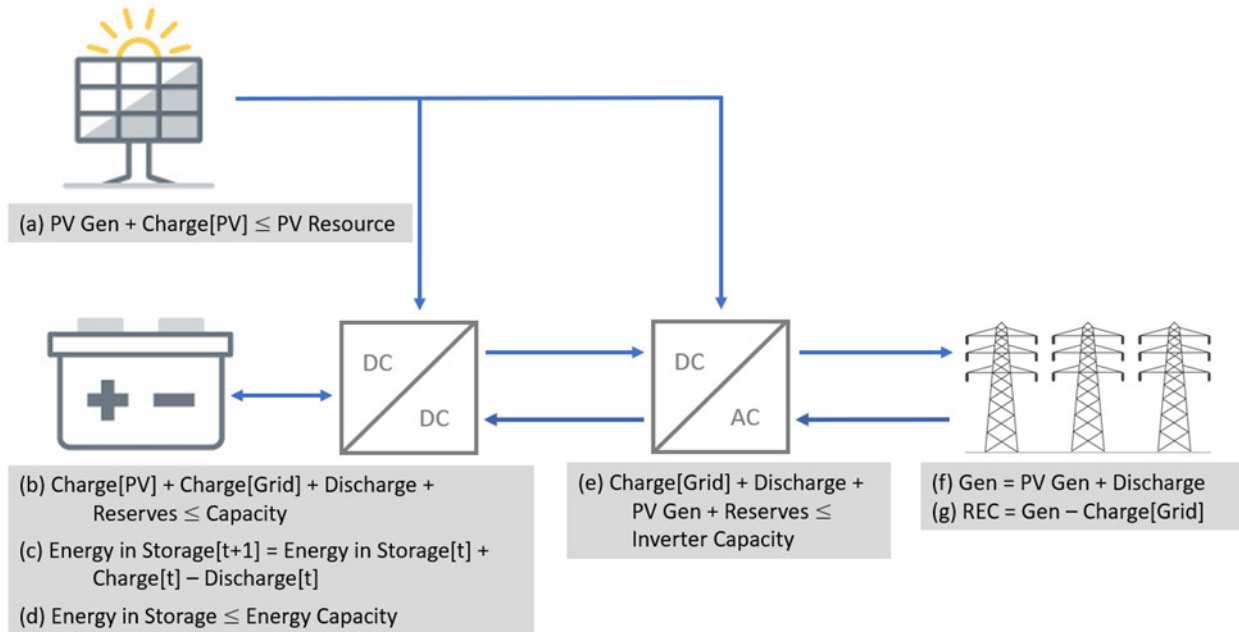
(a) PV Gen + Charge[PV] $\leq$ PV Resource

DC

DC

DC

AC

(b) Charge[PV] + Charge[Grid] + Discharge + Reserves $\leq$ Capacity

(c) Energy in Storage[t+1] = Energy in Storage[t] + Charge[t] – Discharge[t]

(d) Energy in Storage $\leq$ Energy Capacity

(e) Charge[Grid] + Discharge + PV Gen + Reserves $\leq$ Inverter Capacity

(f) Gen = PV Gen + Discharge

(g) REC = Gen – Charge[Grid]